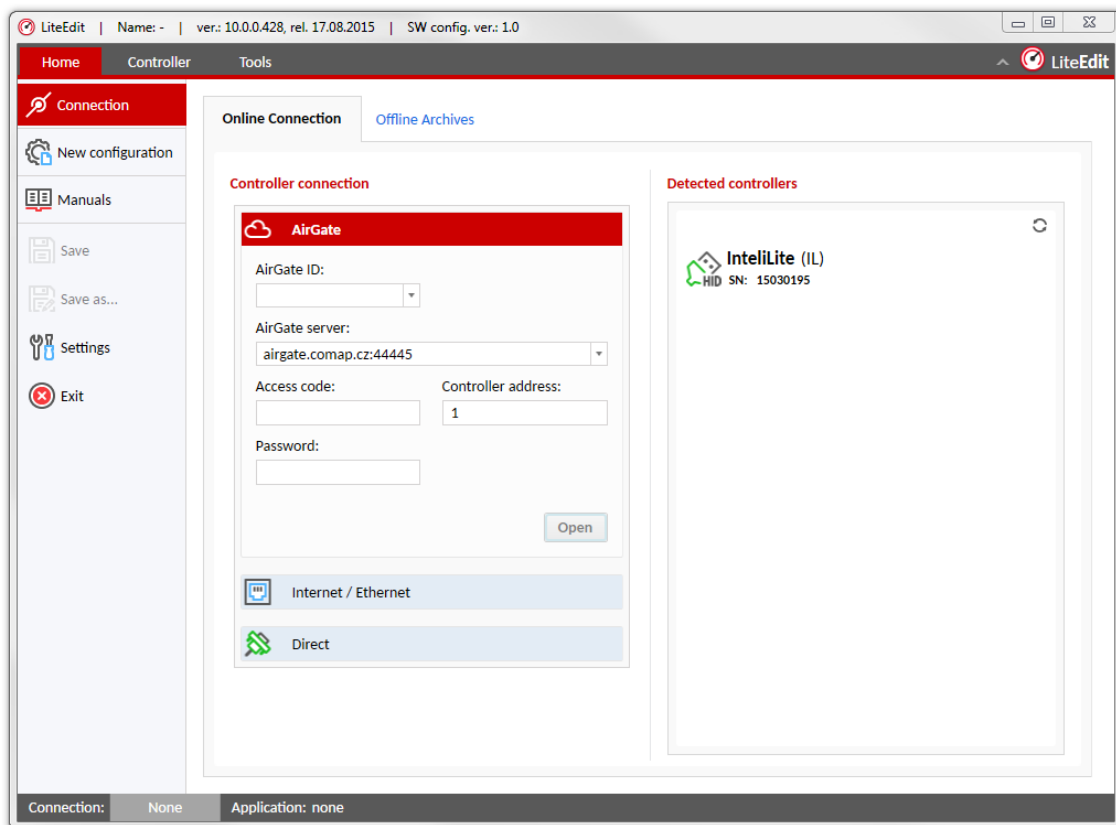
LiteEdit | Name: - | ver.: 10.0.0.428, rel. 17.08.2015 | SW config. ver.: 1.0

Home Controller Tools

LiteEdit

Connection

New configuration

Manuals

Save

Save as...

Settings

Exit

Online Connection

Offline Archives

Controller connection

AirGate

AirGate ID:

AirGate server:

airgate.comap.cz:44445

Access code:

Controller address:

1

Password:

Open

Internet / Ethernet

Direct

Detected controllers

HID

InteliLite (IL)

SN: 15030195

Connection: None Application: none